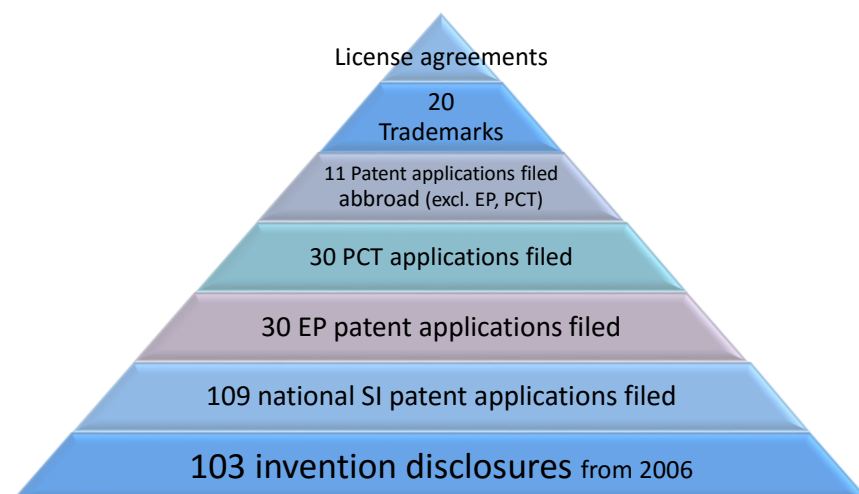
License agreements

20
Trademarks

11 Patent applications filed abbroad (excl. EP, PCT)

30 PCT applications filed

30 EP patent applications filed

109 national SI patent applications filed

103 invention disclosures from 2006